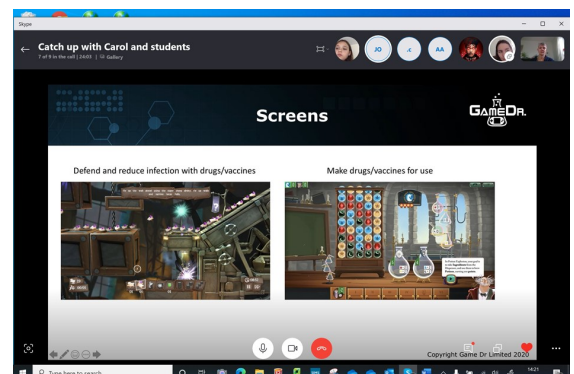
Skype

Catch up with Carol and students

7 of 8 in the call | 24:03 | Gallery

JO

.C

AA

Screens

GAMEDR.

Defend and reduce infection with drugs/vaccines

Make drugs/vaccines for use

Copyright Game Dr Limited 2020

Type here to search

14:21